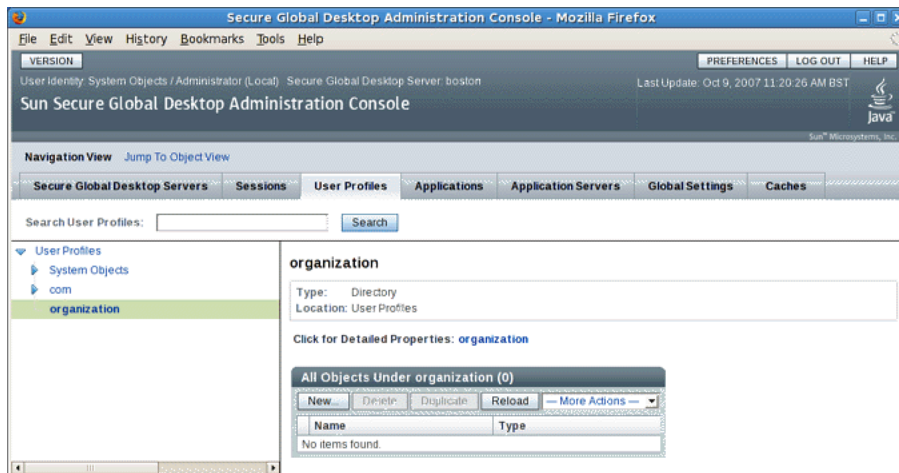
Secure Global Desktop Administration Console - Mozilla Firefox

File Edit View History Bookmarks Tools Help

VERSION

PREFERENCES LOG OUT HELP

User Identity: System Objects / Administrator (Local) Secure Global Desktop Server: boston

Last Update: Oct 9, 2007 11:20:26 AM BST

Sun Secure Global Desktop Administration Console

Java

Sun™ Microsystems, Inc.

Navigation View Jump To Object View

Secure Global Desktop Servers | Sessions | User Profiles | Applications | Application Servers | Global Settings | Caches

Search User Profiles: Search

User Profiles
System Objects
com
organization

organization

Type: Directory
Location: User Profiles

Click for Detailed Properties: organization

All Objects Under organization (0)

New... Delete Duplicate Reload — More Actions —

| Name | Type |
|---|---|
| No items found. | |